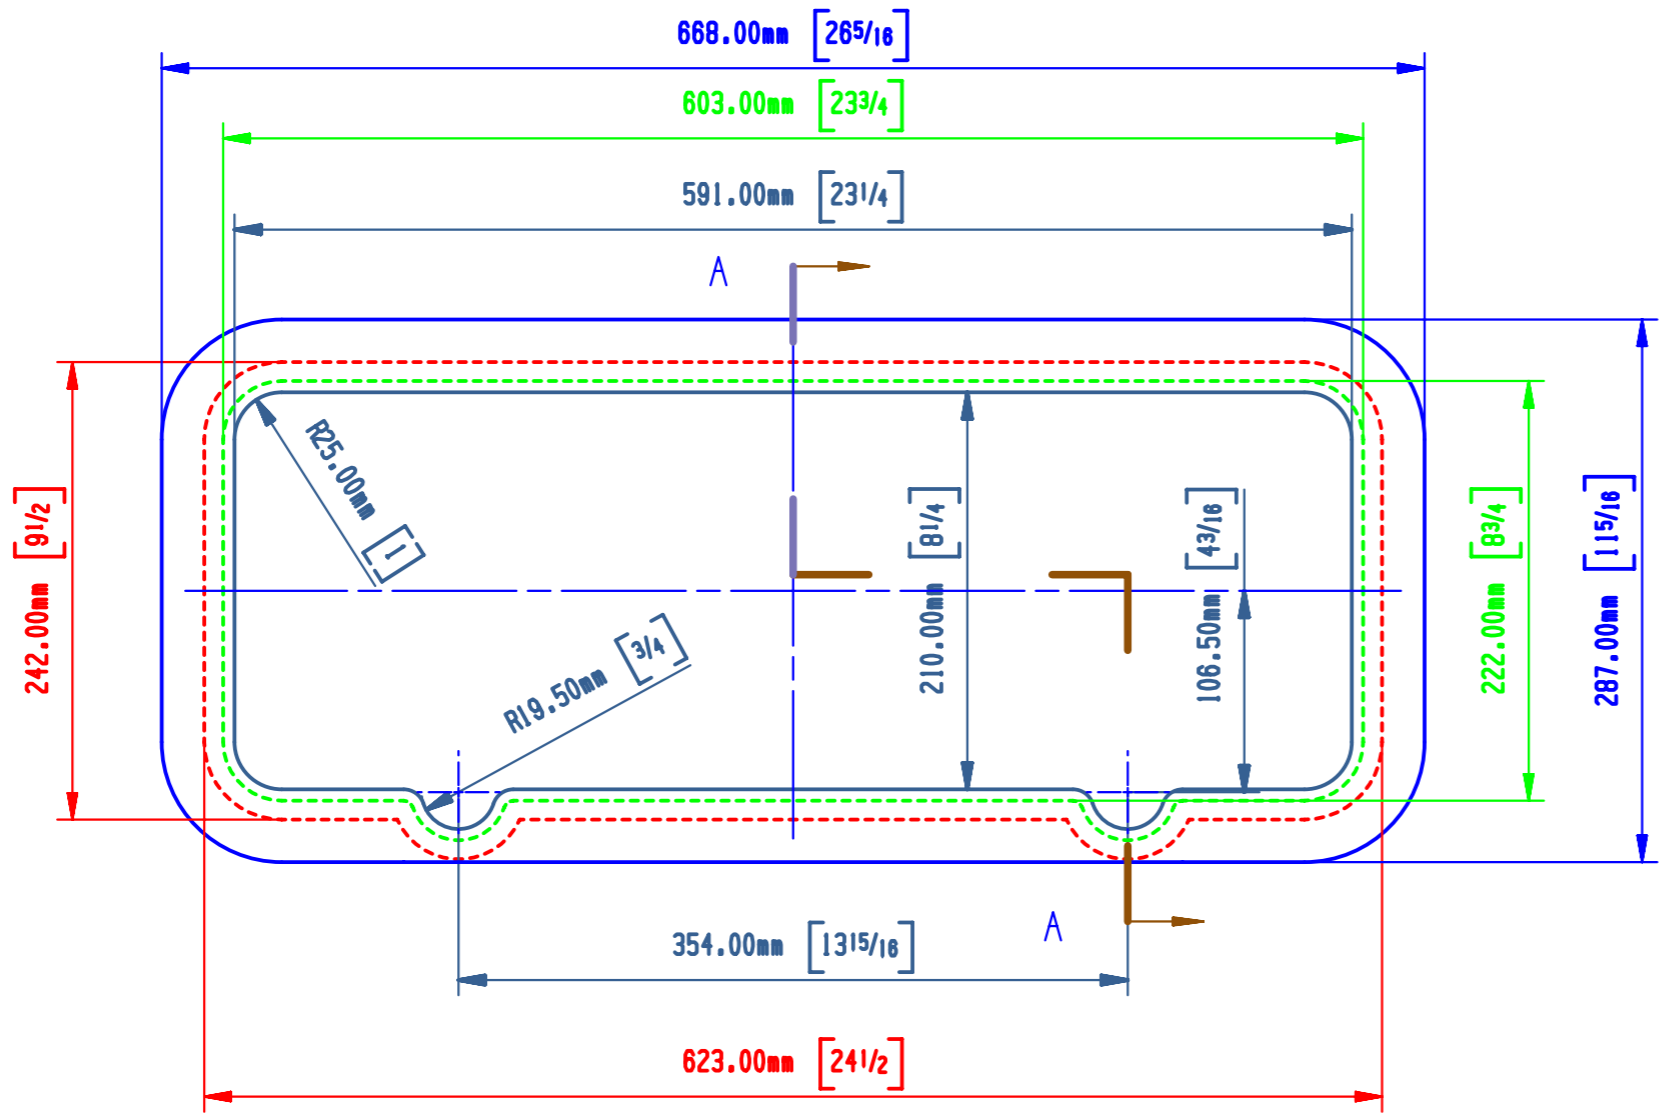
668.00mm $[26\frac{5}{16}]$

603.00mm $[23\frac{3}{4}]$

591.00mm $[23\frac{1}{4}]$

A

R25.00mm $[1]$

242.00mm $[9\frac{1}{2}]$

210.00mm $[8\frac{1}{4}]$

106.50mm $[4\frac{3}{16}]$

222.00mm $[8\frac{3}{4}]$

287.00mm $[11\frac{5}{16}]$

R19.50mm $[\frac{3}{4}]$

A

354.00mm $[13\frac{15}{16}]$

623.00mm $[24\frac{1}{2}]$